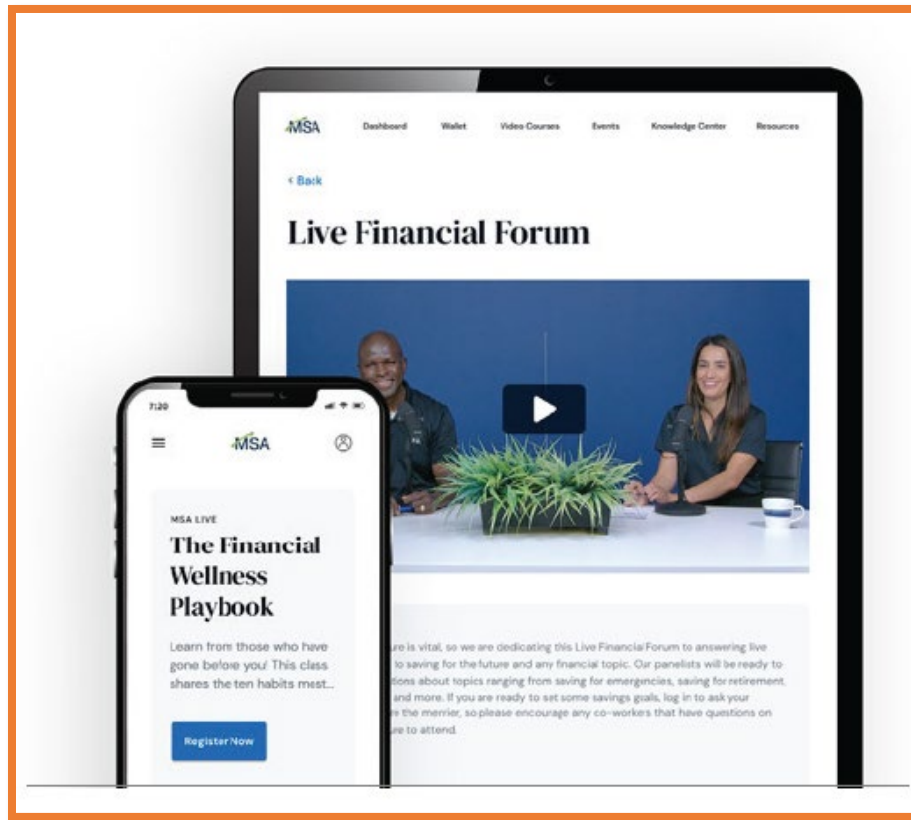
MSA Dashboard Wallet Video Courses Events Knowledge Center Resources

< Back

Live Financial Forum

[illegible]ure is vital, so we are dedicating this Live Financial Forum to answering live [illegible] to saving for the future and any financial topic. Our panelists will be ready to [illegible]tions about topics ranging from saving for emergencies, saving for retirement, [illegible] and more. If you are ready to set some savings goals, log in to ask your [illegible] the merrier, so please encourage any co-workers that have questions on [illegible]ure to attend.

7:20

MSA

MSA LIVE

The Financial Wellness Playbook

Learn from those who have gone before you! This class shares the ten habits most...

Register Now